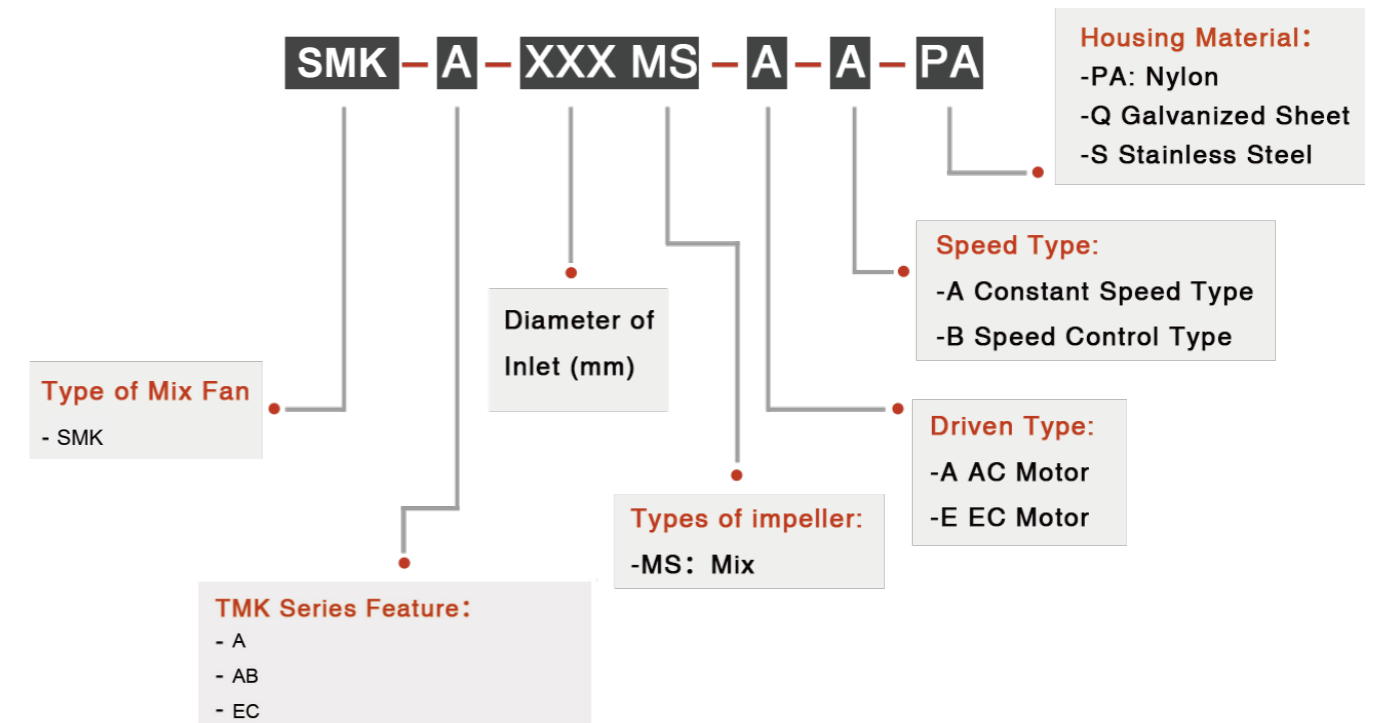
SMK – A – XXX MS – A – A – PA

Housing Material：
-PA: Nylon
-Q Galvanized Sheet
-S Stainless Steel

Speed Type:
-A Constant Speed Type
-B Speed Control Type

Diameter of Inlet (mm)

Type of Mix Fan
- SMK

Driven Type:
-A AC Motor
-E EC Motor

Types of impeller:
-MS：Mix

TMK Series Feature：
- A
- AB
- EC